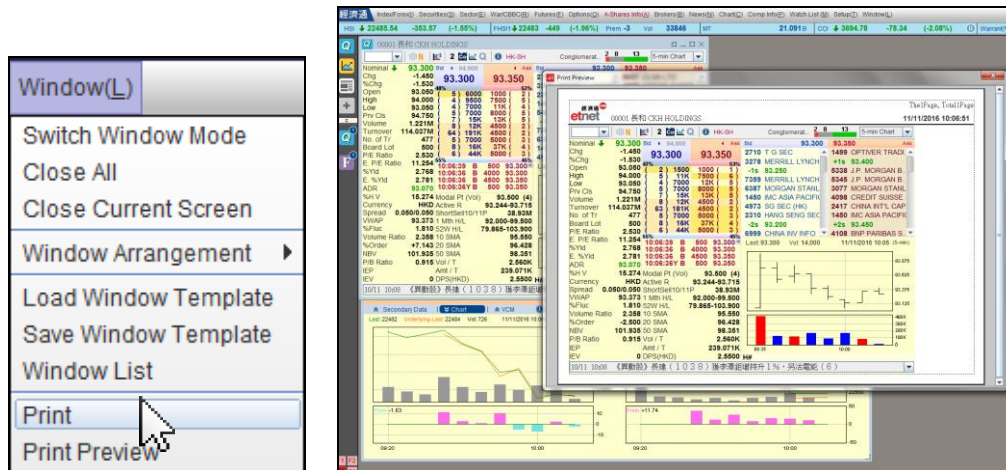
Window(L)

Switch Window Mode
Close All
Close Current Screen
Window Arrangement
Load Window Template
Save Window Template
Window List
Print
Print Preview

經濟通 Index/Forex(I) Securities(E) Sector(E) WarCBBC(R) Futures(F) Options(O) A-Shares Info(A) Brokers(B) News(N) Chart(C) Comp Info(M) Watch List(W) Setup(T) Window(L)

HSI 22485.54 -353.57 (-1.55%) FHSI 22483 -449 (-1.96%) Prem -3 Vol 33846 MT 21.091B CCI 3694.78 -78.34 (-2.08%)

00001 長和 CKH HOLDINGS HK-SH Conglomerat... 5-min Chart

Print Preview

etnet 00001 長和 CKH HOLDINGS HK-SH Conglomerat... 5-min Chart ThePage, TotalPage 11/11/2016 10:06:51

Nominal 93.300 Bid 93.300 Ask 93.350
Chg -1.450
%Chg -1.530
Open 93.050
High 94.000
Low 93.050
Prv Cls 94.750
Volume 1.221M
Turnover 114.037M
No. of Tr 477
Board Lot 500
P/E Ratio 2.530
E. P/E Ratio 11.254
%Yld 2.768
E. %Yld 2.781
ADR 93.070
%H.V 15.274 Modal Pt (Vol) 93.500 (4)
Currency HKD Active R 93.244-93.715
Spread 0.050/0.050 ShortSell10/11P 38.93M
VWAP 93.373 1 Mth H/L 92.000-99.500
%Fluc 1.810 52W H/L 79.865-103.900
Volume Ratio 2.358 10 SMA 95.550
%Order -2.500 20 SMA 96.428
NBV 101.935 50 SMA 98.351
P/B Ratio 0.915 Vol / T 2.560K
IEP Amt / T 239.071K
IEV 0 DPS(HKD) 2.5500

2710 T G SEC
3278 MERRILL LYNCH
-1s $2.250
7359 MERRILL LYNCH
6387 MORGAN STANL
1450 IMC ASIA PACIFIC
4973 SG SEC (HK)
2310 HANG SENG SEC
-2s 93.200
6999 CHINA INV INFO
1499 OPTIVER TRADI
+1s 93.400
5338 J.P. MORGAN B
5345 J.P. MORGAN B
3077 MORGAN STANL
4098 CREDIT SUISSE
2417 CHINA INT'L CAP
1450 IMC ASIA PACIFIC
+2s 93.450
4108 BNP PARIBAS S

Last 93.300 Vol 14,000 11/11/2016 10:06 (5-min)

10/11 10:08 《異動股》長建（1038）獲李澤鉅增持1%，另沽電能（6）

Secondary Data Chart VCM
Last 22482 Underlying Last 22484 Vol 726 11/11/2016 10:06